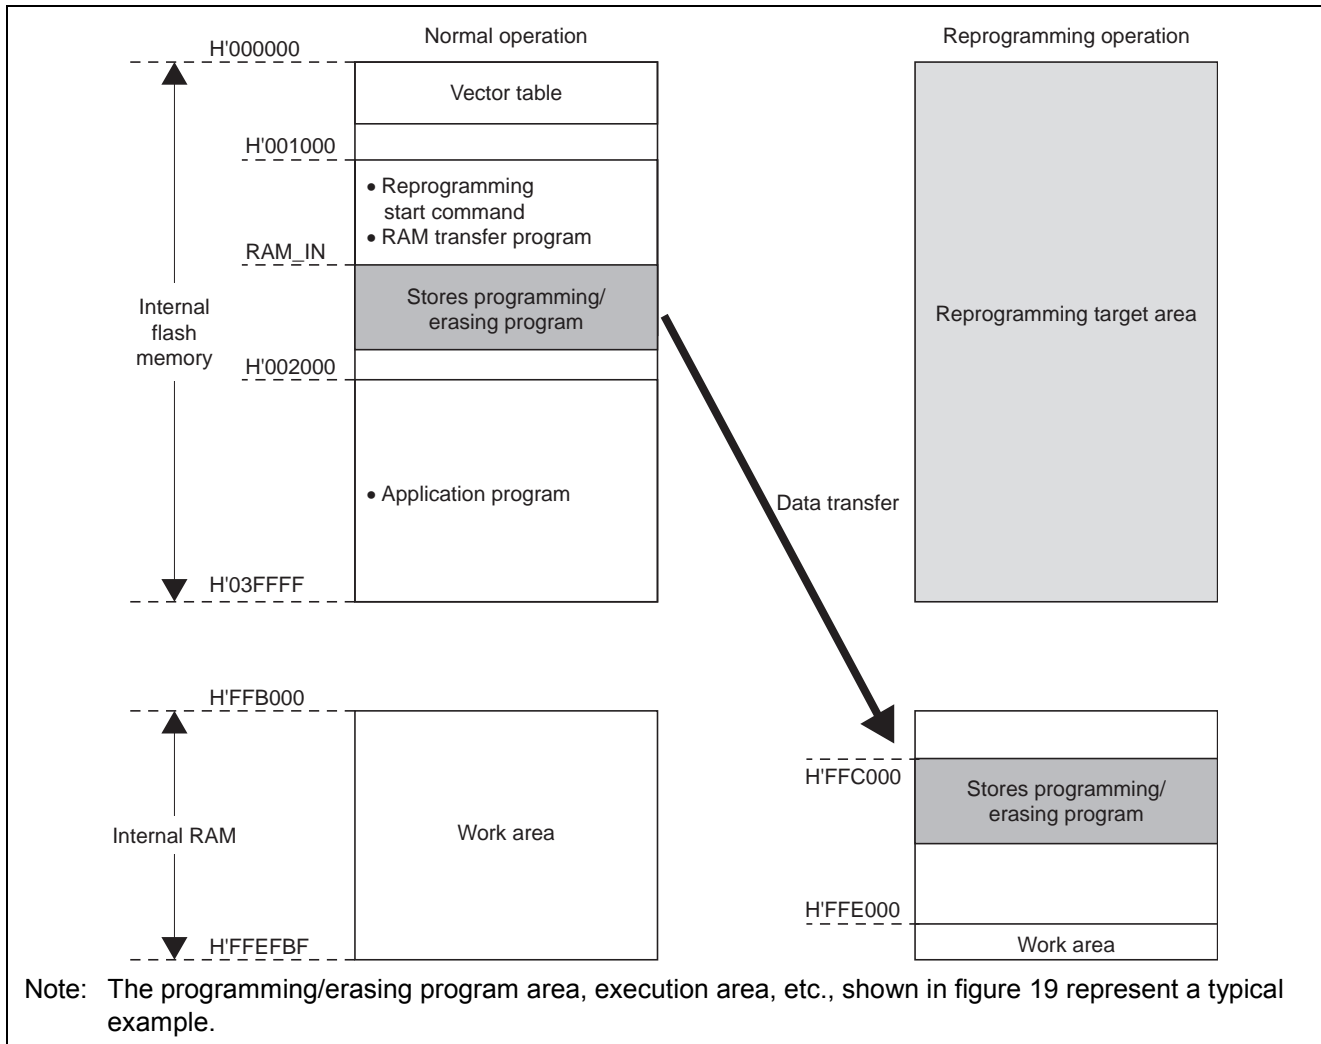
Normal operation

Reprogramming operation

H'000000

Vector table

H'001000

• Reprogramming start command
• RAM transfer program

RAM_IN

Stores programming/ erasing program

Internal flash memory

H'002000

• Application program

H'03FFFF

Reprogramming target area

Data transfer

H'FFB000

Internal RAM

Work area

H'FFEFBF

H'FFC000

Stores programming/ erasing program

H'FFE000

Work area

Note: The programming/erasing program area, execution area, etc., shown in figure 19 represent a typical example.